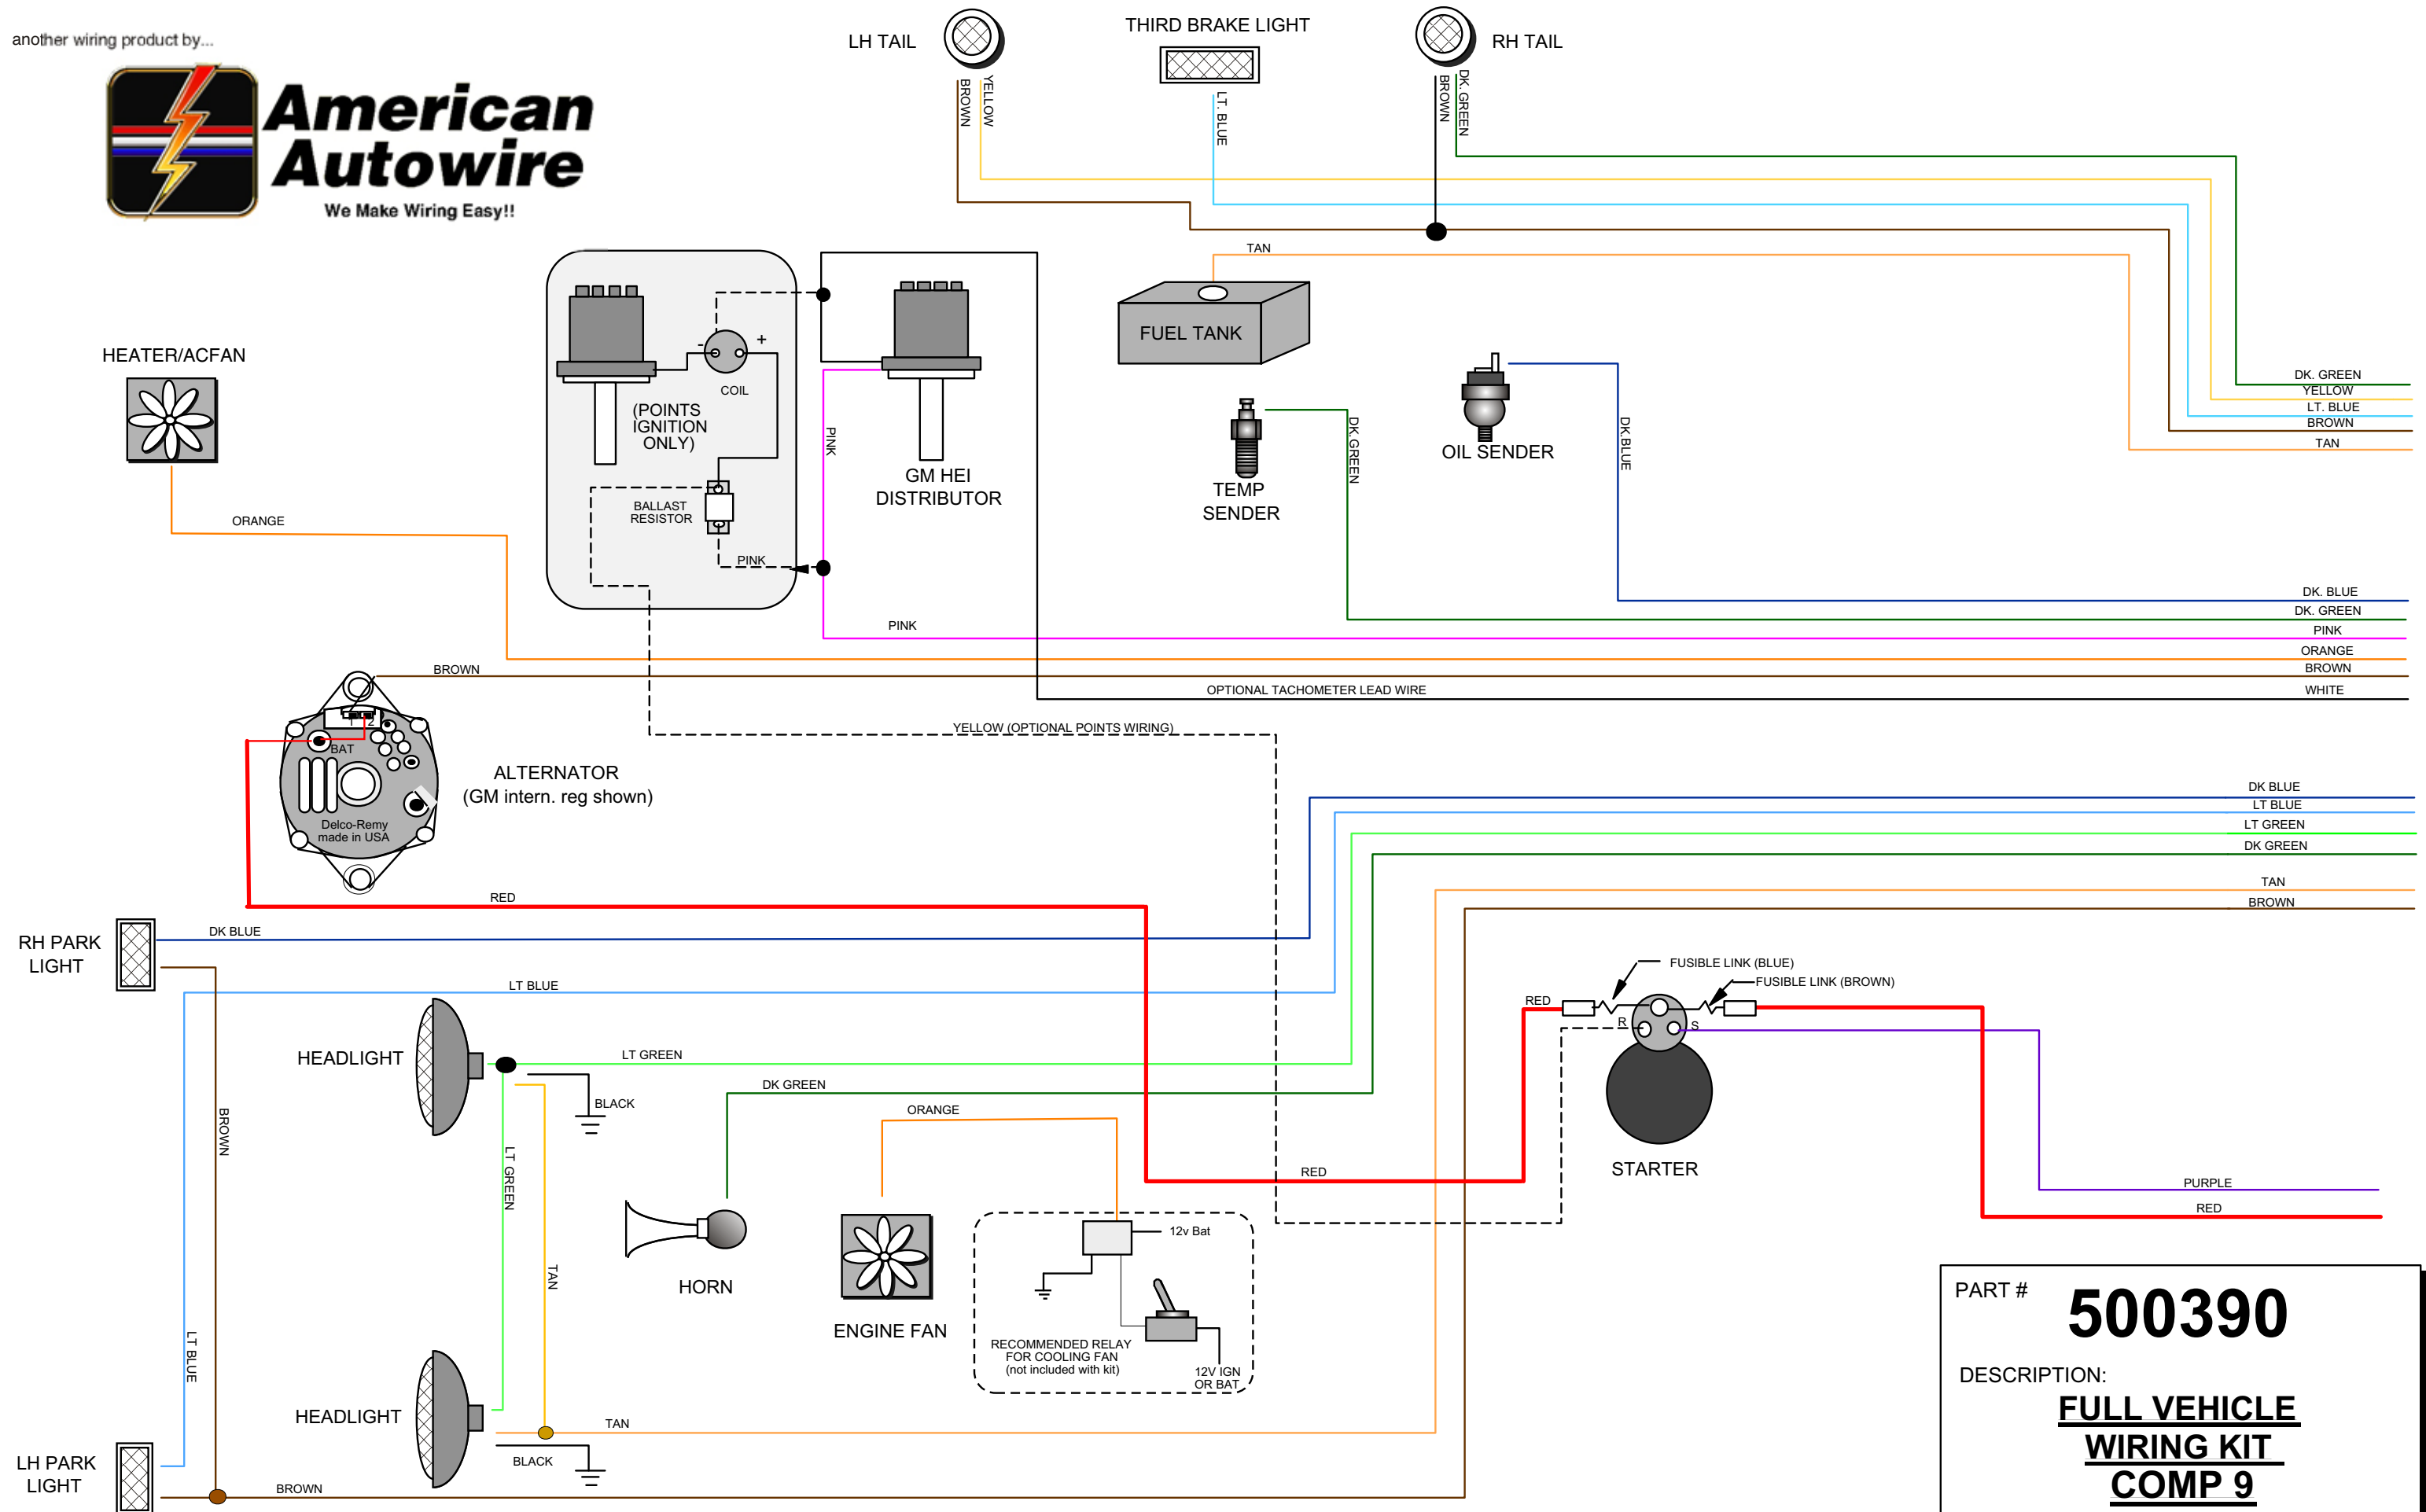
another wiring product by...

American Autowire
We Make Wiring Easy!!

LH TAIL
THIRD BRAKE LIGHT
RH TAIL
BROWN
YELLOW
LT. BLUE
BROWN
DK. GREEN

TAN
FUEL TANK

HEATER/ACFAN
ORANGE

COIL
(POINTS IGNITION ONLY)
BALLAST RESISTOR
PINK
PINK
GM HEI DISTRIBUTOR
PINK

TEMP SENDER
DK GREEN
OIL SENDER
DK BLUE

DK. GREEN
YELLOW
LT. BLUE
BROWN
TAN

DK. BLUE
DK. GREEN
PINK
ORANGE
BROWN
WHITE

BROWN
OPTIONAL TACHOMETER LEAD WIRE
YELLOW (OPTIONAL POINTS WIRING)

BAT
Delco-Remy made in USA
ALTERNATOR
(GM intern. reg shown)

DK BLUE
LT BLUE
LT GREEN
DK GREEN
TAN
BROWN

RED
RH PARK LIGHT
DK BLUE
LT BLUE
BROWN

FUSIBLE LINK (BLUE)
FUSIBLE LINK (BROWN)
RED
R
S

HEADLIGHT
LT GREEN
BLACK
DK GREEN
ORANGE
LT GREEN
TAN
RED
STARTER

HORN
ENGINE FAN
12v Bat
RECOMMENDED RELAY FOR COOLING FAN (not included with kit)
12V IGN OR BAT

PURPLE
RED

LT BLUE
HEADLIGHT
TAN
BLACK
LH PARK LIGHT
BROWN

PART # 500390
DESCRIPTION:
FULL VEHICLE WIRING KIT COMP 9